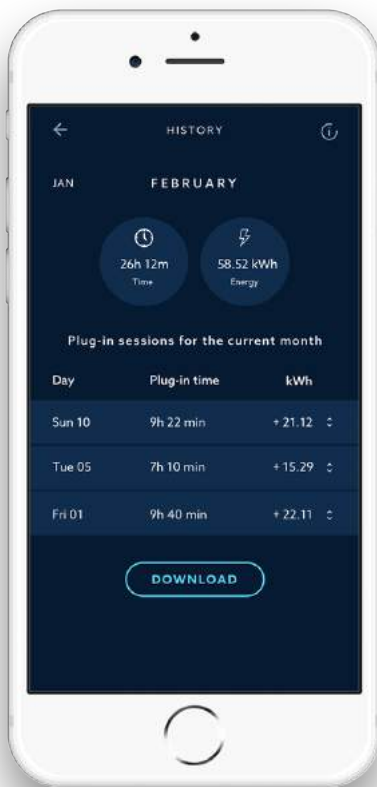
HISTORY

JAN FEBRUARY

26h 12m
Time

58.52 kWh
Energy

Plug-in sessions for the current month

| Day | Plug-in time | kWh |
|---|---|---|
| Sun 10 | 9h 22 min | + 21.12 |
| Tue 05 | 7h 10 min | + 15.29 |
| Fri 01 | 9h 40 min | + 22.11 |

DOWNLOAD